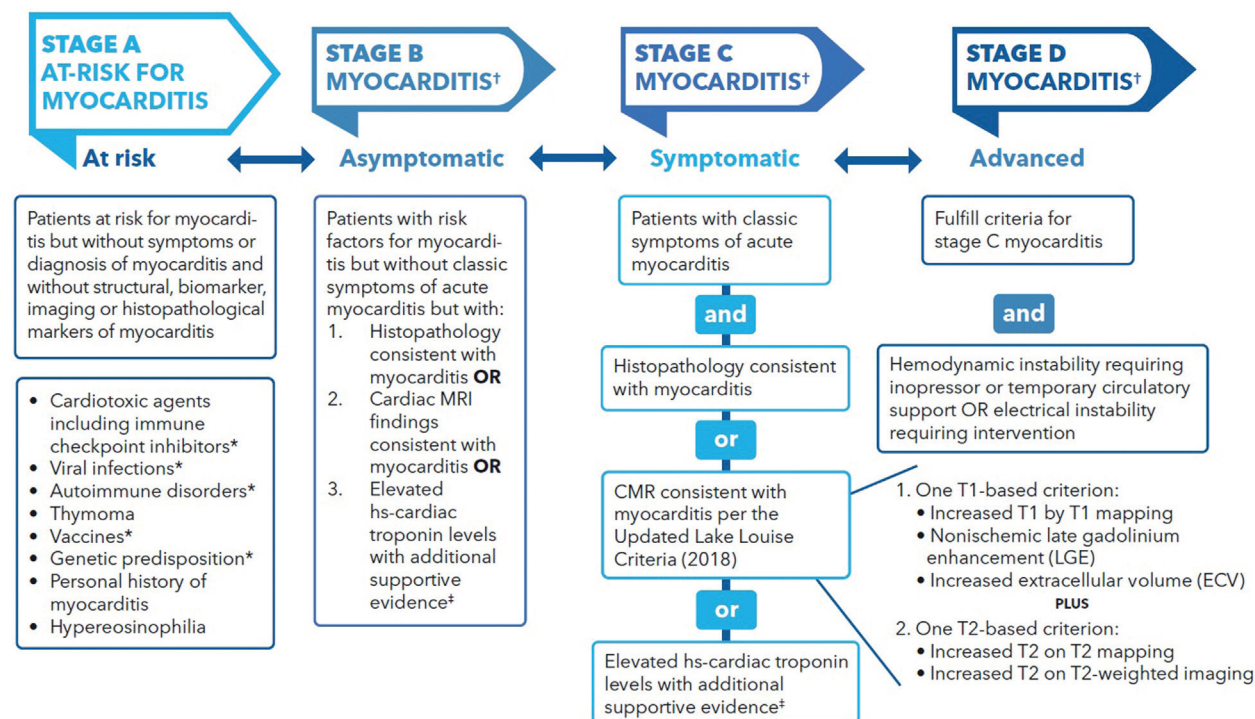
STAGE A
AT-RISK FOR MYOCARDITIS

At risk

STAGE B
MYOCARDITIS†

Asymptomatic

STAGE C
MYOCARDITIS†

Symptomatic

STAGE D
MYOCARDITIS†

Advanced

Patients at risk for myocarditis but without symptoms or diagnosis of myocarditis and without structural, biomarker, imaging or histopathological markers of myocarditis

- Cardiotoxic agents including immune checkpoint inhibitors*
- Viral infections*
- Autoimmune disorders*
- Thymoma
- Vaccines*
- Genetic predisposition*
- Personal history of myocarditis
- Hypereosinophilia

Patients with risk factors for myocarditis but without classic symptoms of acute myocarditis but with:
1. Histopathology consistent with myocarditis **OR**
2. Cardiac MRI findings consistent with myocarditis **OR**
3. Elevated hs-cardiac troponin levels with additional supportive evidence‡

Patients with classic symptoms of acute myocarditis

and

Histopathology consistent with myocarditis

or

CMR consistent with myocarditis per the Updated Lake Louise Criteria (2018)

or

Elevated hs-cardiac troponin levels with additional supportive evidence‡

Fulfill criteria for stage C myocarditis

and

Hemodynamic instability requiring inopressor or temporary circulatory support OR electrical instability requiring intervention

1. One T1-based criterion:
- Increased T1 by T1 mapping
- Nonischemic late gadolinium enhancement (LGE)
- Increased extracellular volume (ECV)

PLUS

2. One T2-based criterion:
- Increased T2 on T2 mapping
- Increased T2 on T2-weighted imaging